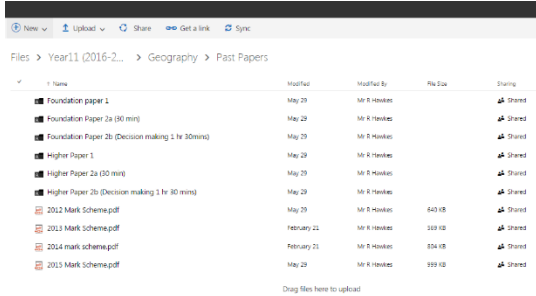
New ⌄ Upload ⌄ Share Get a link Sync

Files > Year11 (2016-2... > Geography > Past Papers

| ✓ | ↑ Name | Modified | Modified By | File Size | Sharing |
|---|---|---|---|---|---|
| | Foundation paper 1 | May 29 | Mr R Hawkes | | Shared |
| | Foundation Paper 2a (30 min) | May 29 | Mr R Hawkes | | Shared |
| | Foundation Paper 2b (Decision making 1 hr 30mins) | May 29 | Mr R Hawkes | | Shared |
| | Higher Paper 1 | May 29 | Mr R Hawkes | | Shared |
| | Higher Paper 2a (30 min) | May 29 | Mr R Hawkes | | Shared |
| | Higher Paper 2b (Decision making 1 hr 30 mins) | May 29 | Mr R Hawkes | | Shared |
| | 2012 Mark Scheme.pdf | May 29 | Mr R Hawkes | 643 KB | Shared |
| | 2013 Mark Scheme.pdf | February 21 | Mr R Hawkes | 169 KB | Shared |
| | 2014 mark scheme.pdf | February 21 | Mr R Hawkes | 834 KB | Shared |
| | 2015 Mark Scheme.pdf | May 29 | Mr R Hawkes | 939 KB | Shared |

Drag files here to upload